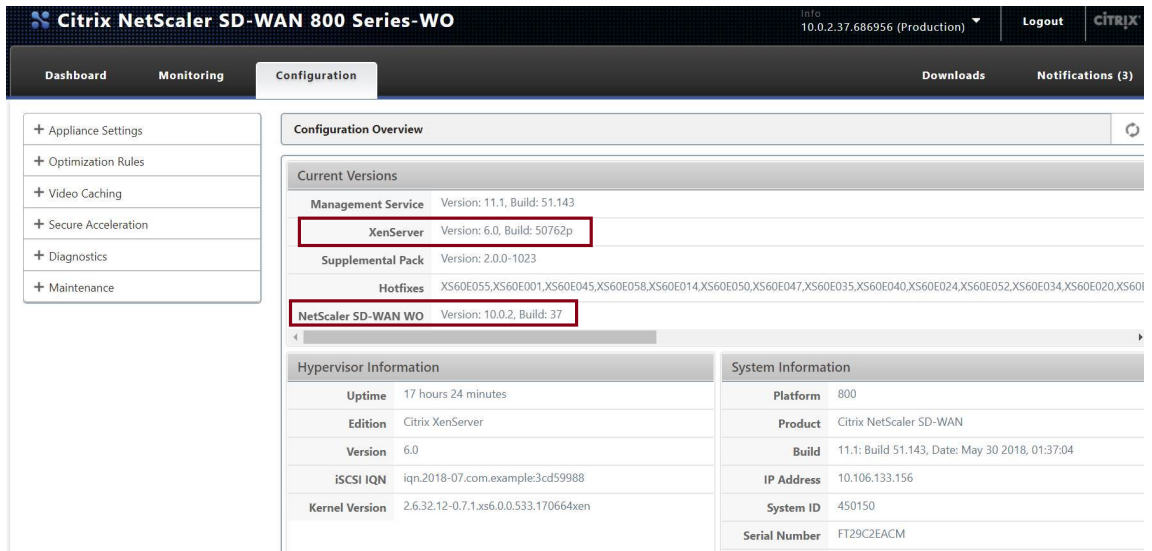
Citrix NetScaler SD-WAN 800 Series-WO

Info
10.0.2.37.686956 (Production)

Logout

CITRIX

Dashboard
Monitoring
Configuration

Downloads
Notifications (3)

+ Appliance Settings
+ Optimization Rules
+ Video Caching
+ Secure Acceleration
+ Diagnostics
+ Maintenance

Configuration Overview

Current Versions

| | |
|---|---|
| Management Service | Version: 11.1, Build: 51.143 |
| XenServer | Version: 6.0, Build: 50762p |
| Supplemental Pack | Version: 2.0.0-1023 |
| Hotfixes | XS60E055,XS60E001,XS60E045,XS60E058,XS60E014,XS60E050,XS60E047,XS60E035,XS60E040,XS60E024,XS60E052,XS60E034,XS60E020,XS60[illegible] |
| NetScaler SD-WAN WO | Version: 10.0.2, Build: 37 |

Hypervisor Information

| | |
|---|---|
| Uptime | 17 hours 24 minutes |
| Edition | Citrix XenServer |
| Version | 6.0 |
| iSCSI IQN | iqn.2018-07.com.example:3cd59988 |
| Kernel Version | 2.6.32.12-0.7.1.xs6.0.0.533.170664xen |

System Information

| | |
|---|---|
| Platform | 800 |
| Product | Citrix NetScaler SD-WAN |
| Build | 11.1: Build 51.143, Date: May 30 2018, 01:37:04 |
| IP Address | 10.106.133.156 |
| System ID | 450150 |
| Serial Number | FT29C2EACM |